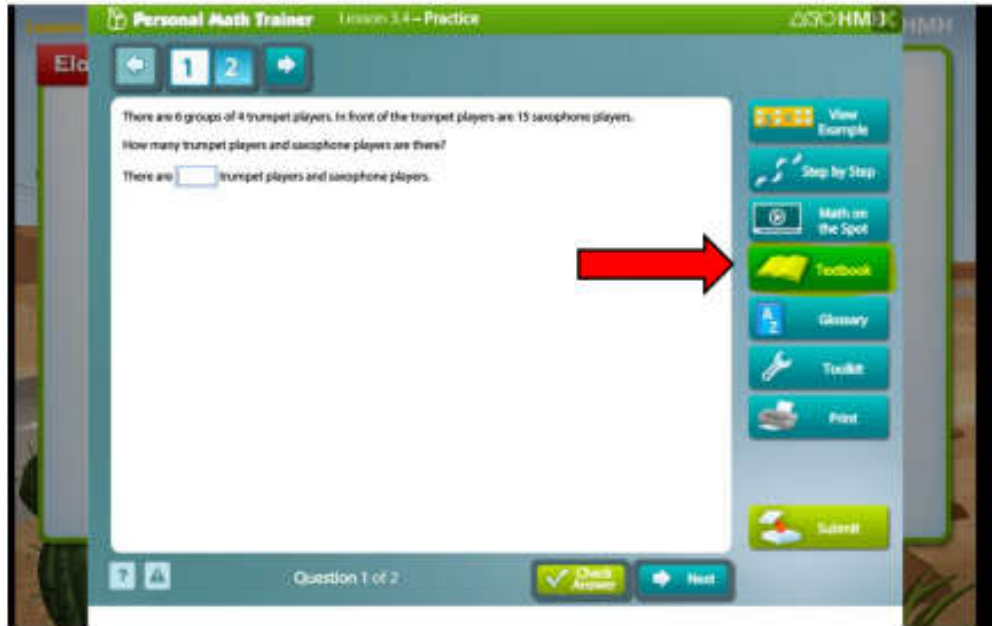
Personal Math Trainer Lesson 3.4 – Practice

HMH

HMH

Elo

1 2

There are 6 groups of 4 trumpet players. In front of the trumpet players are 15 saxophone players.

How many trumpet players and saxophone players are there?

There are [ ] trumpet players and saxophone players.

View Example

Step by Step

Math on the Spot

Textbook

A Z Glossary

Toolkit

Print

Submit

?

Question 1 of 2

Check Answer

Next